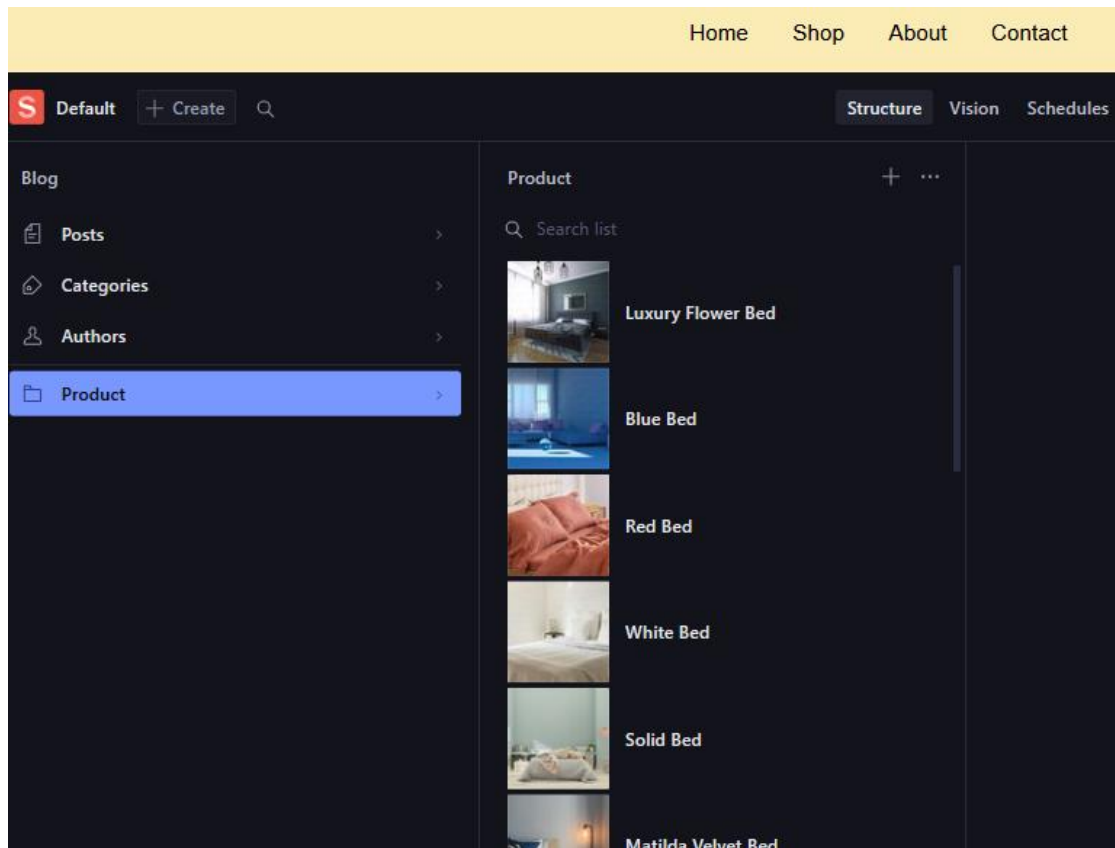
Home Shop About Contact

S Default + Create

Structure Vision Schedules

Blog

Posts

Categories

Authors

Product

Product

+ ···

Search list

Luxury Flower Bed

Blue Bed

Red Bed

White Bed

Solid Bed

Matilda Velvet Bed